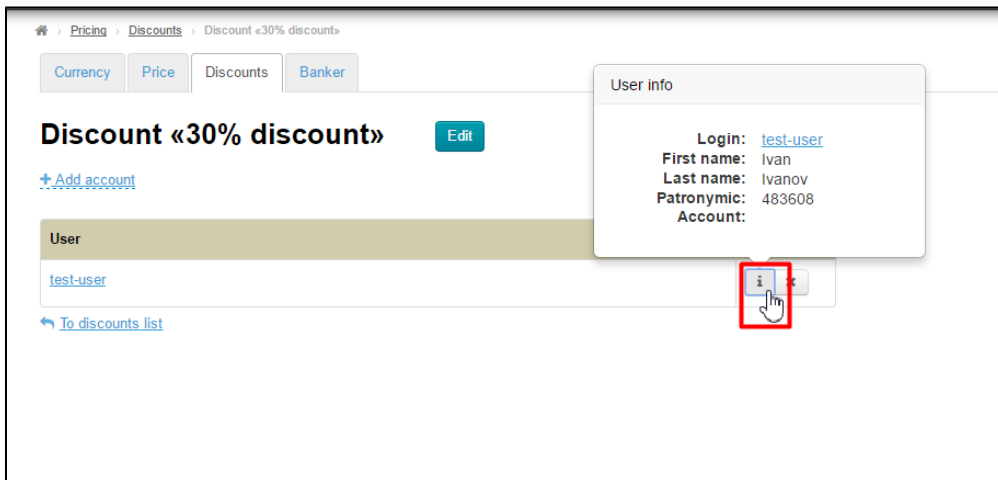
› Pricing › Discounts › Discount «30% discount»

Currency Price Discounts Banker

Discount «30% discount»

Edit

+ Add account

User

test-user

i x

To discounts list

User info

Login: test-user
First name: Ivan
Last name: Ivanov
Patronymic: 483608
Account: